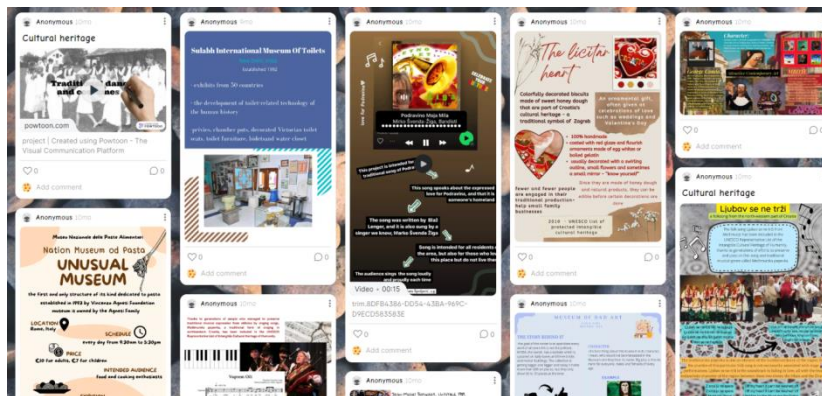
Anonymous 10mo

Cultural heritage

powtoon.com

project | Created using Powtoon - The Visual Communication Platform

0 0

Add comment

Anonymous 10mo

Museo Nazionale delle Paste Alimentari

Nation Museum od Pasta

UNUSUAL MUSEUM

the first and only structure of its kind dedicated to pasta established in 1993 by Vincenzo Agnesi Foundation museum is owned by the Agnesi Family

LOCATION Rome, Italy

SCHEDULE every day from 9:30am to 5:30pm

PRICE €10 for adults, €7 for children

INTENDED AUDIENCE food and cooking enthusiasts

Anonymous 9mo

Sulabh International Museum Of Toilets

Established 1992

- exhibits from 50 countries

- the development of toilet-related technology of the human history

-privies, chamber pots, decorated Victorian toilet seats, toilet furniture, bidets and water closet

0 0

Add comment

Anonymous 10mo

Anonymous 10mo

Podravina Moja Mila

This song speaks about the expressed love for Podravina, and that it is someone's homeland

The song was written by Blaž Lengyel, and it is also sung by a singer we know, Marko Đevenda Žiga

Song is intended for all residents of the area, that is those who love this place but do not live there

The audience sings the song loudly and proudly each time

Video • 00:15

trim.8DFB4386-DD54-43BA-96FC-D9ECD58358E

0 0

Add comment

Anonymous 10mo

Anonymous 10mo

The licitar heart

Colorfully decorated biscuits made of sweet honey dough that are part of Croatia's cultural heritage - a traditional symbol of Zagreb

An ornamental gift, often given on celebrations of love such as weddings and Valentine's Day

- 100% handmade
- coated with red glaze and flourish ornaments made of egg whites or boiled gelatin
- usually decorated with a swirling outline, small flowers and sometimes a small mirror - "know yourself"

Fewer and fewer people are engaged in their traditional production - they are hardly to be found

2010. - UNESCO list of protected intangible cultural heritage

0 0

Add comment

Anonymous 10mo

MUSEUM OF BAD ART

Anonymous 10mo

0 0

Add comment

Anonymous 10mo

Cultural heritage

Ljubav se ne trži

0